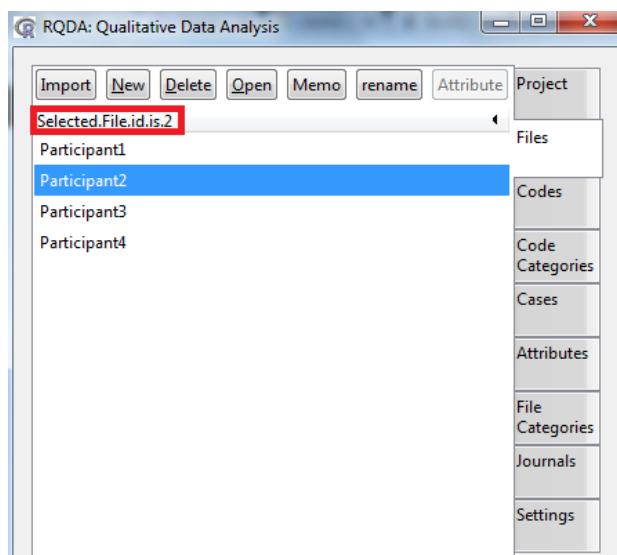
RQDA: Qualitative Data Analysis

Import New Delete Open Memo rename Attribute

Selected.File.id.is.2

Participant1
Participant2
Participant3
Participant4

Project
Files
Codes
Code Categories
Cases
Attributes
File Categories
Journals
Settings